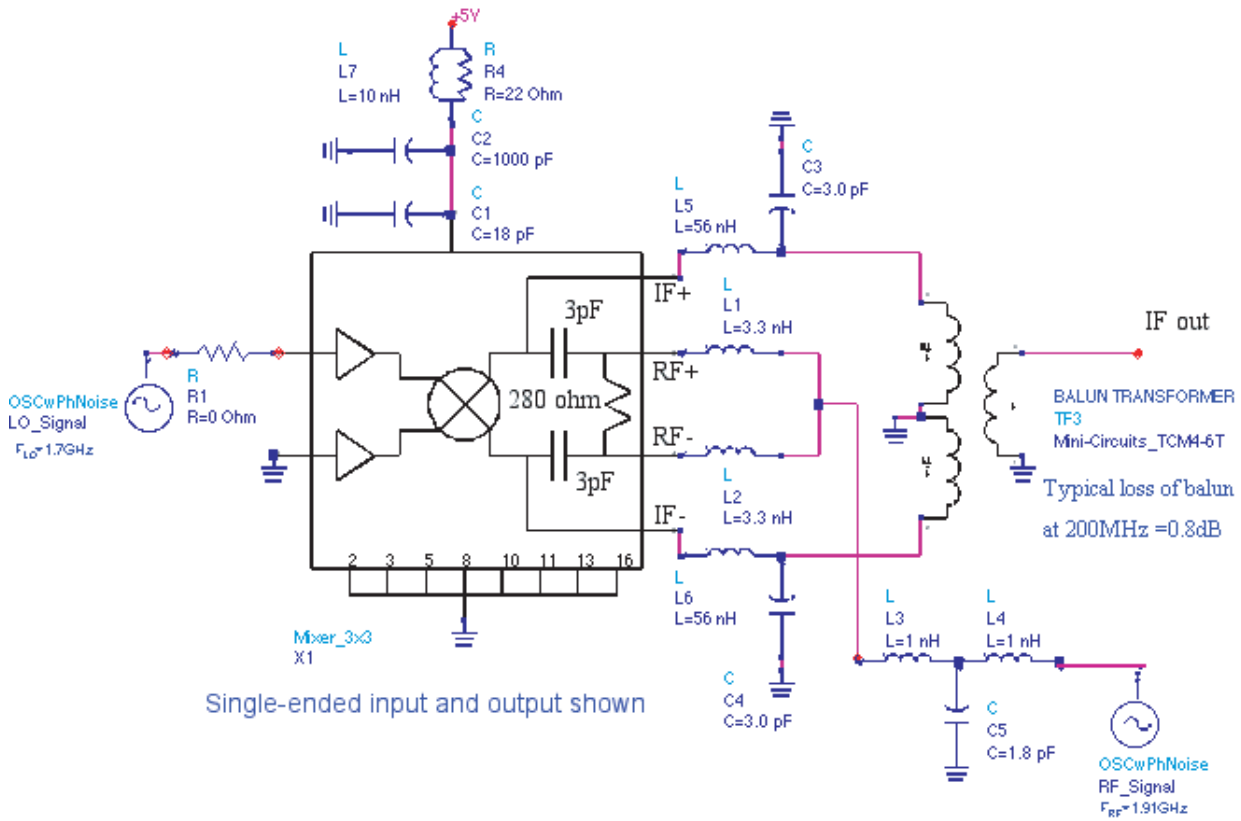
+5V

L
L7
L=10 nH

R
R4
R=22 Ohm

C
C2
C=1000 pF

C
C1
C=18 pF

C
C3
C=3.0 pF

L
L5
L=56 nH

IF+

L
L1
L=3.3 nH

3pF

RF+

280 ohm

RF-

3pF

L
L2
L=3.3 nH

IF-

IF out

BALUN TRANSFORMER
TF3
Mini-Circuits_TCM4-6T

Typical loss of balun at 200MHz =0.8dB

OSCwPhNoise
LO_Signal
$F_{LO}$=1.7GHz

R
R1
R=0 Ohm

2 3 5 8 10 11 13 16

L
L6
L=56 nH

Mixer_3x3
X1

Single-ended input and output shown

C
C4
C=3.0 pF

L
L3
L=1 nH

L
L4
L=1 nH

C
C5
C=1.8 pF

OSCwPhNoise
RF_Signal
$F_{RF}$=1.91GHz